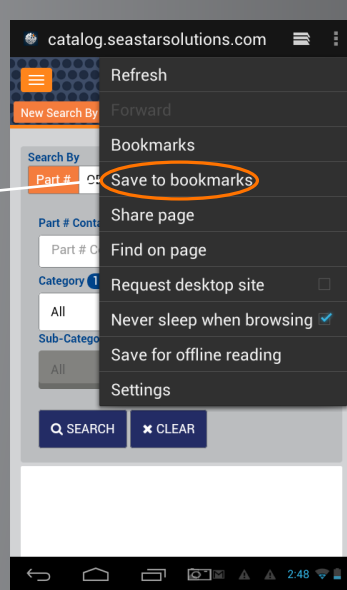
catalog.seastarsolutions.com

New Search By

Search By

Part #

Part # Conta

Part # C

Category 1

All

Sub-Catego

All

SEARCH

CLEAR

Refresh

Forward

Bookmarks

Save to bookmarks

Share page

Find on page

Request desktop site

Never sleep when browsing

Save for offline reading

Settings

2:48